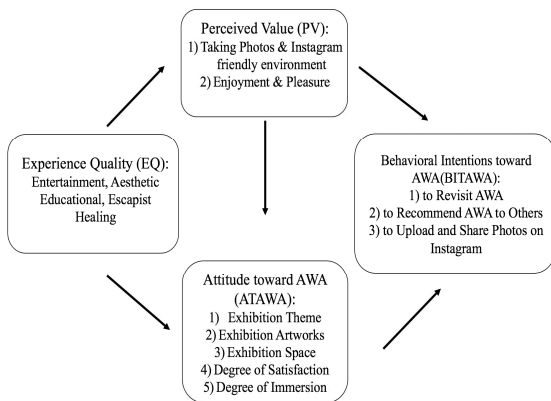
Perceived Value (PV):
1) Taking Photos & Instagram friendly environment
2) Enjoyment & Pleasure

Experience Quality (EQ):
Entertainment, Aesthetic
Educational, Escapist
Healing

Behavioral Intentions toward AWA(BITAWA):
1) to Revisit AWA
2) to Recommend AWA to Others
3) to Upload and Share Photos on Instagram

Attitude toward AWA (ATAWA):
1) Exhibition Theme
2) Exhibition Artworks
3) Exhibition Space
4) Degree of Satisfaction
5) Degree of Immersion